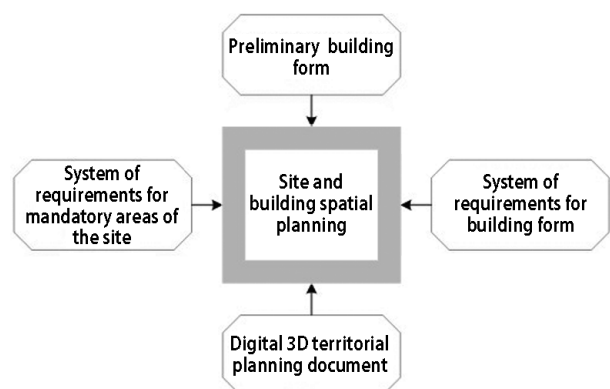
Preliminary building form

System of requirements for mandatory areas of the site

Site and building spatial planning

System of requirements for building form

Digital 3D territorial planning document